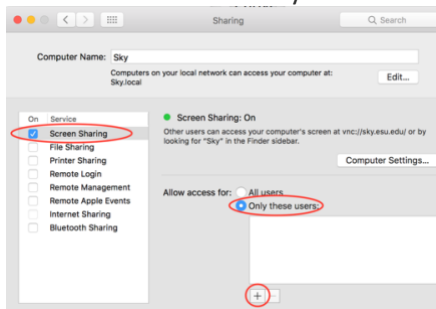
Sharing

Search

Computer Name: Sky

Computers on your local network can access your computer at: Sky.local

Edit...

On Service

Screen Sharing

File Sharing

Printer Sharing

Remote Login

Remote Management

Remote Apple Events

Internet Sharing

Bluetooth Sharing

Screen Sharing: On

Other users can access your computer's screen at vnc://sky.esu.edu/ or by looking for "Sky" in the Finder sidebar.

Computer Settings...

Allow access for: All users

Only these users:

+ –